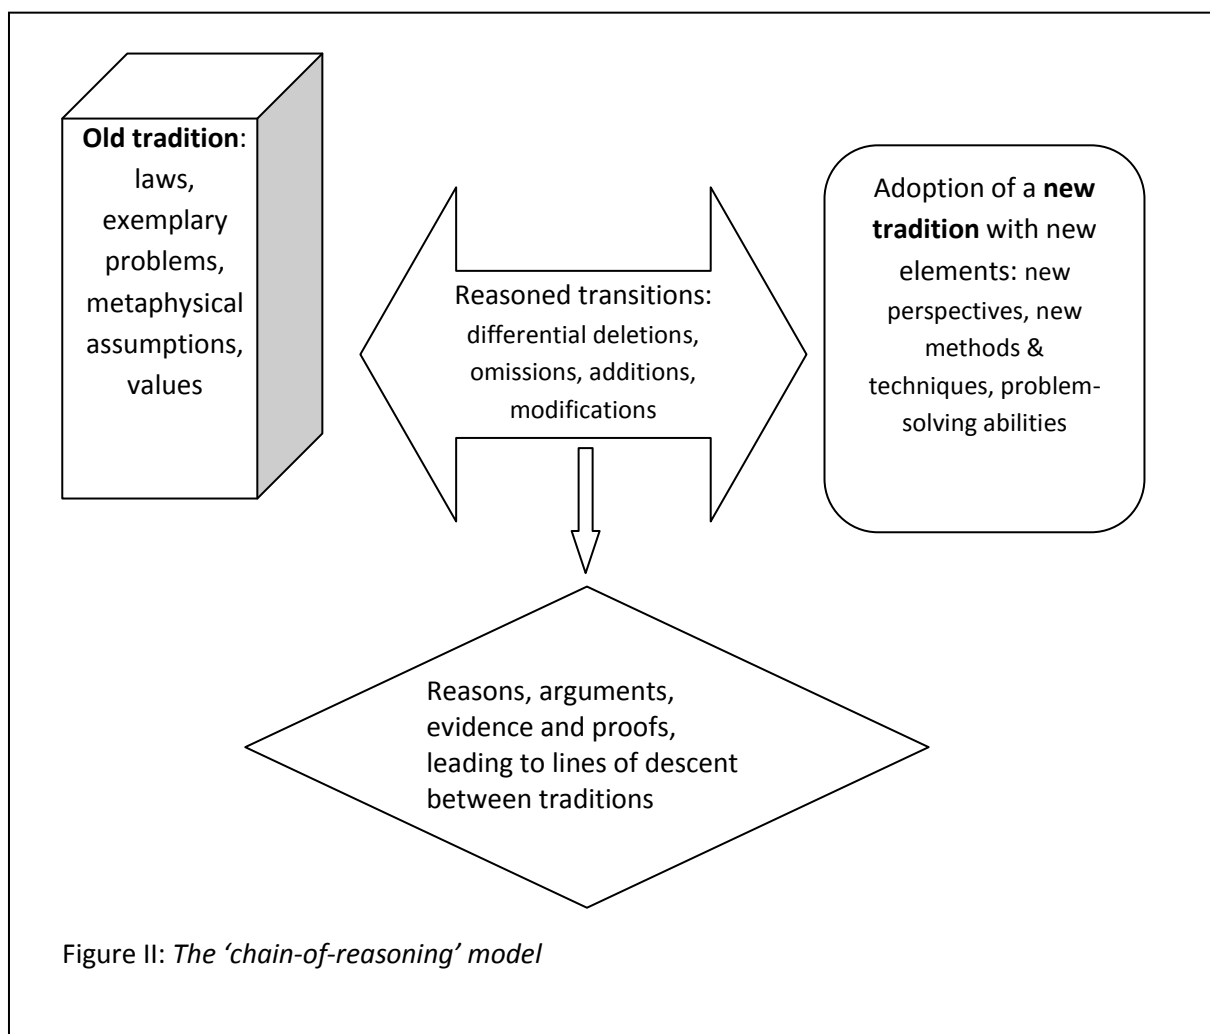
Old tradition: laws, exemplary problems, metaphysical assumptions, values

Reasoned transitions: differential deletions, omissions, additions, modifications

Adoption of a new tradition with new elements: new perspectives, new methods & techniques, problem-solving abilities

Reasons, arguments, evidence and proofs, leading to lines of descent between traditions

Figure II: The 'chain-of-reasoning' model